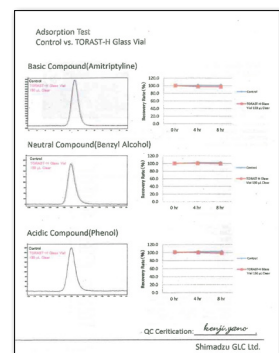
Adsorption Test
Control vs. TORAST-H Glass Vial

Basic Compound(Amitriptyline)

Control
TORAST-H Glass Vial
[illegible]

120.0
100.0
80.0
60.0
40.0
20.0
0.0
Recovery Rate(%)
0 hr 4 hr 8 hr
Control
TORAST-H Glass Vial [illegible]

Neutral Compound(Benzyl Alcohol)

Control
TORAST-H Glass Vial
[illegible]

120.0
100.0
80.0
60.0
40.0
20.0
0.0
Recovery Rate(%)
0 hr 4 hr 8 hr
Control
TORAST-H Glass Vial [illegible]

Acidic Compound(Phenol)

Control
TORAST-H Glass Vial
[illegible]

120.0
100.0
80.0
60.0
40.0
20.0
0.0
Recovery Rate(%)
0 hr 4 hr 8 hr
Control
TORAST-H Glass Vial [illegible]

QC Ceritication: kenji yano

Shimadzu GLC Ltd.